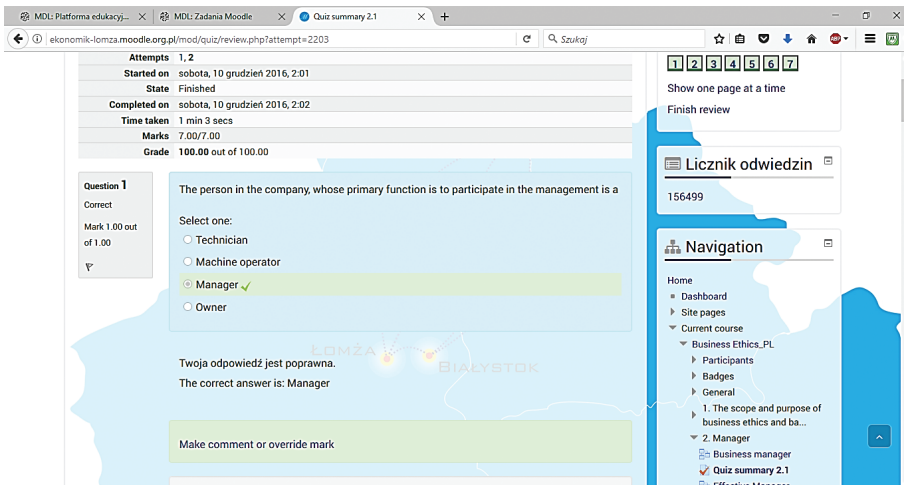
MDL: Platforma edukacyj... × MDL: Zadania Moodle × Quiz summary 2.1 × +

ekonomik-lomza.moodle.org.pl/mod/quiz/review.php?attempt=2203

Szukaj

| | |
|---|---|
| Attempts | 1, 2 |
| Started on | sobota, 10 grudzień 2016, 2:01 |
| State | Finished |
| Completed on | sobota, 10 grudzień 2016, 2:02 |
| Time taken | 1 min 3 secs |
| Marks | 7.00/7.00 |
| Grade | 100.00 out of 100.00 |

Question 1
Correct
Mark 1.00 out of 1.00

The person in the company, whose primary function is to participate in the management is a

Select one:
Technician
Machine operator
Manager
Owner

ŁOMŻA
BIAŁYSTOK

Twoja odpowiedź jest poprawna.
The correct answer is: Manager

Make comment or override mark

1 2 3 4 5 6 7
Show one page at a time
Finish review

Licznik odwiedzin
156499

Navigation
Home
Dashboard
Site pages
Current course
Business Ethics_PL
Participants
Badges
General
1. The scope and purpose of business ethics and ba...
2. Manager
Business manager
Quiz summary 2.1
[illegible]